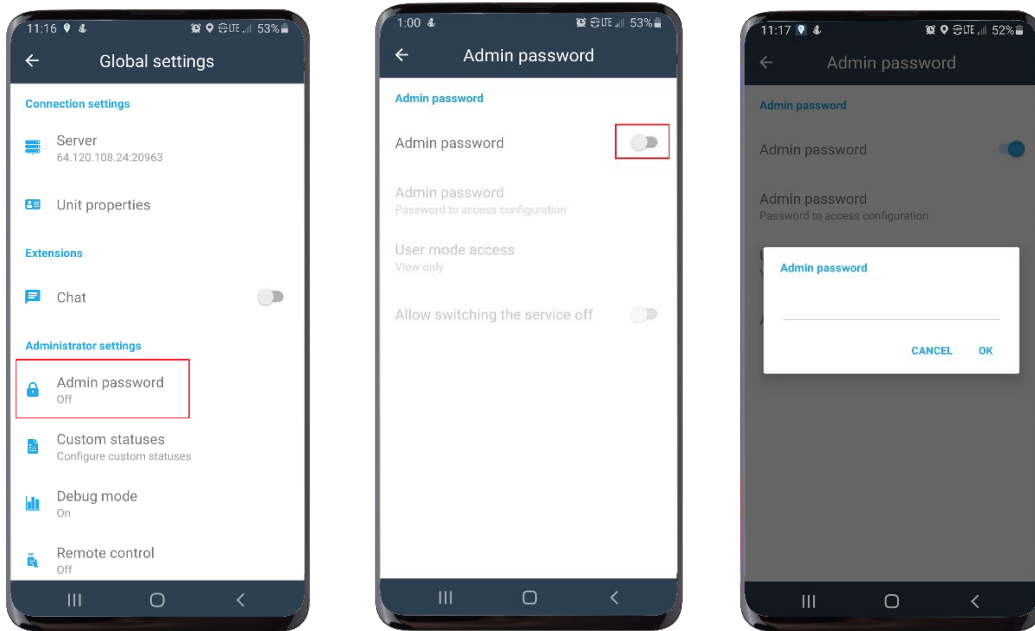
11:16 LTE 53%

Global settings

Connection settings

Server
64.120.108.24:20963

Unit properties

Extensions

Chat

Administrator settings

Admin password
Off

Custom statuses
Configure custom statuses

Debug mode
On

Remote control
Off

1:00 LTE 53%

Admin password

Admin password

Admin password

Admin password
Password to access configuration

User mode access
View only

Allow switching the service off

11:17 LTE 52%

Admin password

Admin password

Admin password

Admin password
Password to access configuration

Admin password

CANCEL OK